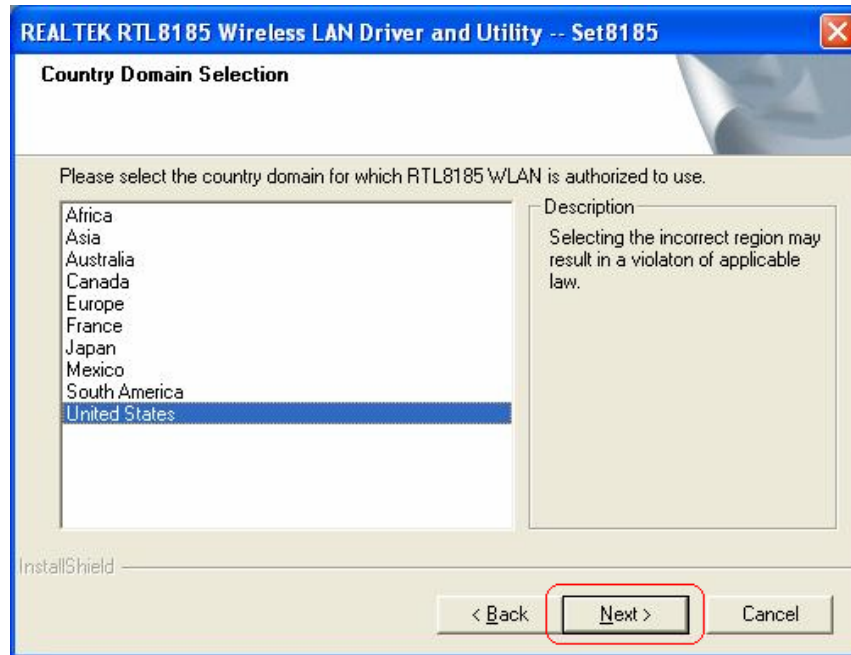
REALTEK RTL8185 Wireless LAN Driver and Utility -- Set8185

Country Domain Selection

Please select the country domain for which RTL8185 WLAN is authorized to use.

Africa
Asia
Australia
Canada
Europe
France
Japan
Mexico
South America
United States

Description

Selecting the incorrect region may result in a violaton of applicable law.

InstallShield

< Back

Next >

Cancel